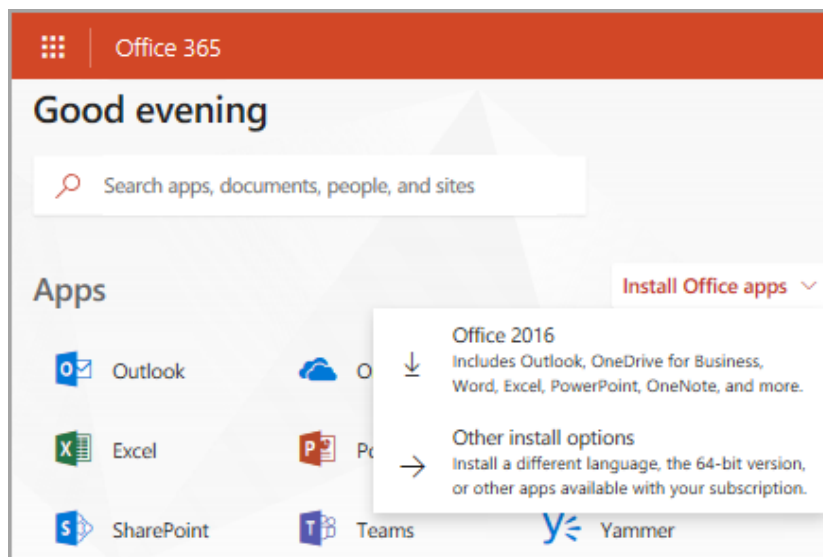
Office 365

Good evening

Search apps, documents, people, and sites

Apps

Install Office apps

Office 2016
Includes Outlook, OneDrive for Business, Word, Excel, PowerPoint, OneNote, and more.

Other install options
Install a different language, the 64-bit version, or other apps available with your subscription.

Outlook

O

Excel

Po

SharePoint

Teams

Yammer